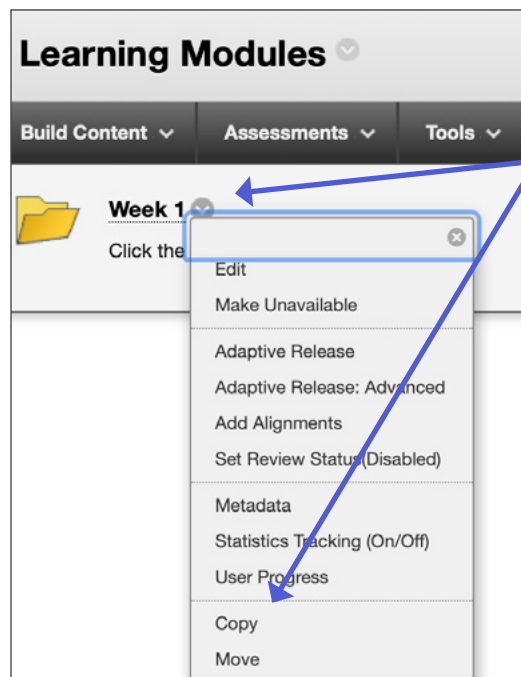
Learning Modules

Build Content
Assessments
Tools

Week 1
Click the

Edit
Make Unavailable
Adaptive Release
Adaptive Release: Advanced
Add Alignments
Set Review Status(Disabled)
Metadata
Statistics Tracking (On/Off)
User Progress
Copy
Move